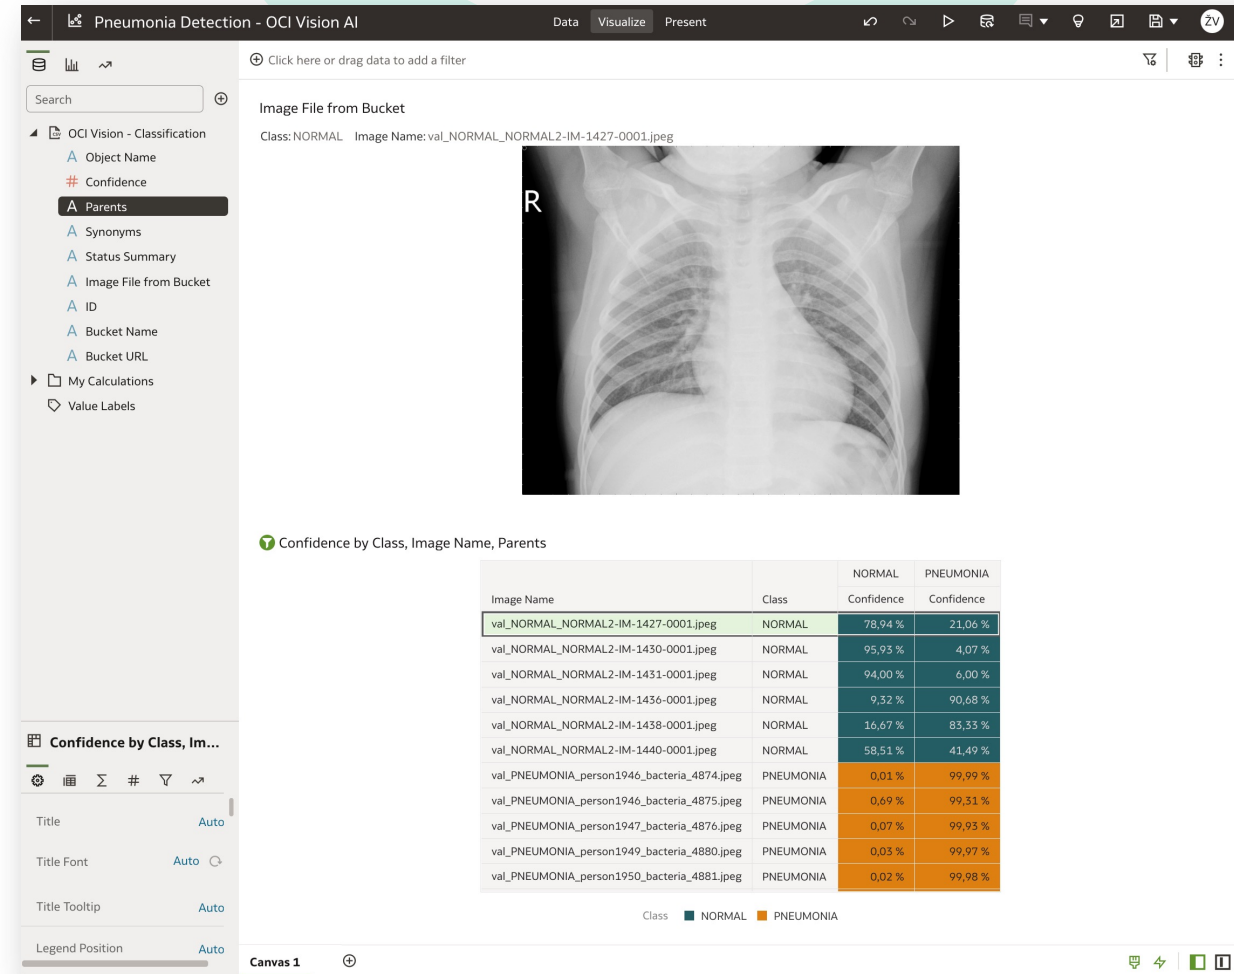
Pneumonia Detection - OCI Vision AI

Data Visualize Present

ZV

Click here or drag data to add a filter

Search

OCI Vision - Classification
Object Name
Confidence
Parents
Synonyms
Status Summary
Image File from Bucket
ID
Bucket Name
Bucket URL
My Calculations
Value Labels

Image File from Bucket

Class: NORMAL Image Name: val_NORMAL_NORMAL2-IM-1427-0001.jpeg

R

Confidence by Class, Image Name, Parents

| Image Name | Class | NORMAL Confidence | PNEUMONIA Confidence |
|---|---|---|---|
| val_NORMAL_NORMAL2-IM-1427-0001.jpeg | NORMAL | 78,94 % | 21,06 % |
| val_NORMAL_NORMAL2-IM-1430-0001.jpeg | NORMAL | 95,93 % | 4,07 % |
| val_NORMAL_NORMAL2-IM-1431-0001.jpeg | NORMAL | 94,00 % | 6,00 % |
| val_NORMAL_NORMAL2-IM-1436-0001.jpeg | NORMAL | 9,32 % | 90,68 % |
| val_NORMAL_NORMAL2-IM-1438-0001.jpeg | NORMAL | 16,67 % | 83,33 % |
| val_NORMAL_NORMAL2-IM-1440-0001.jpeg | NORMAL | 58,51 % | 41,49 % |
| val_PNEUMONIA_person1946_bacteria_4874.jpeg | PNEUMONIA | 0,01 % | 99,99 % |
| val_PNEUMONIA_person1946_bacteria_4875.jpeg | PNEUMONIA | 0,69 % | 99,31 % |
| val_PNEUMONIA_person1947_bacteria_4876.jpeg | PNEUMONIA | 0,07 % | 99,93 % |
| val_PNEUMONIA_person1949_bacteria_4880.jpeg | PNEUMONIA | 0,03 % | 99,97 % |
| val_PNEUMONIA_person1950_bacteria_4881.jpeg | PNEUMONIA | 0,02 % | 99,98 % |

Class NORMAL PNEUMONIA

Confidence by Class, Im...

Title Auto
Title Font Auto
Title Tooltip Auto
Legend Position Auto

Canvas 1